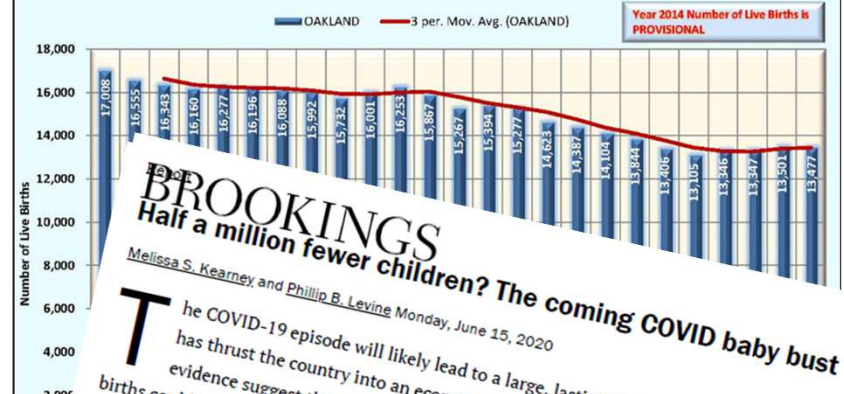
OAKLAND

3 per. Mov. Avg. (OAKLAND)

Year 2014 Number of Live Births is PROVISIONAL

18,000
16,000
14,000
12,000
10,000
8,000
6,000
4,000

Number of Live Births

17,008
16,555
16,343
16,160
16,277
16,196
16,088
15,992
15,732
16,001
16,253
15,867
15,267
15,394
15,277
14,623
14,387
14,104
13,844
13,406
13,105
13,346
13,347
13,501
13,477

BROOKINGS

Half a million fewer children? The coming COVID baby bust

Melissa S. Kearney and Phillip B. Levine Monday, June 15, 2020

The COVID-19 episode will likely lead to a large, lasting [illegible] has thrust the country into an eco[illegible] evidence suggest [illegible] births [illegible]